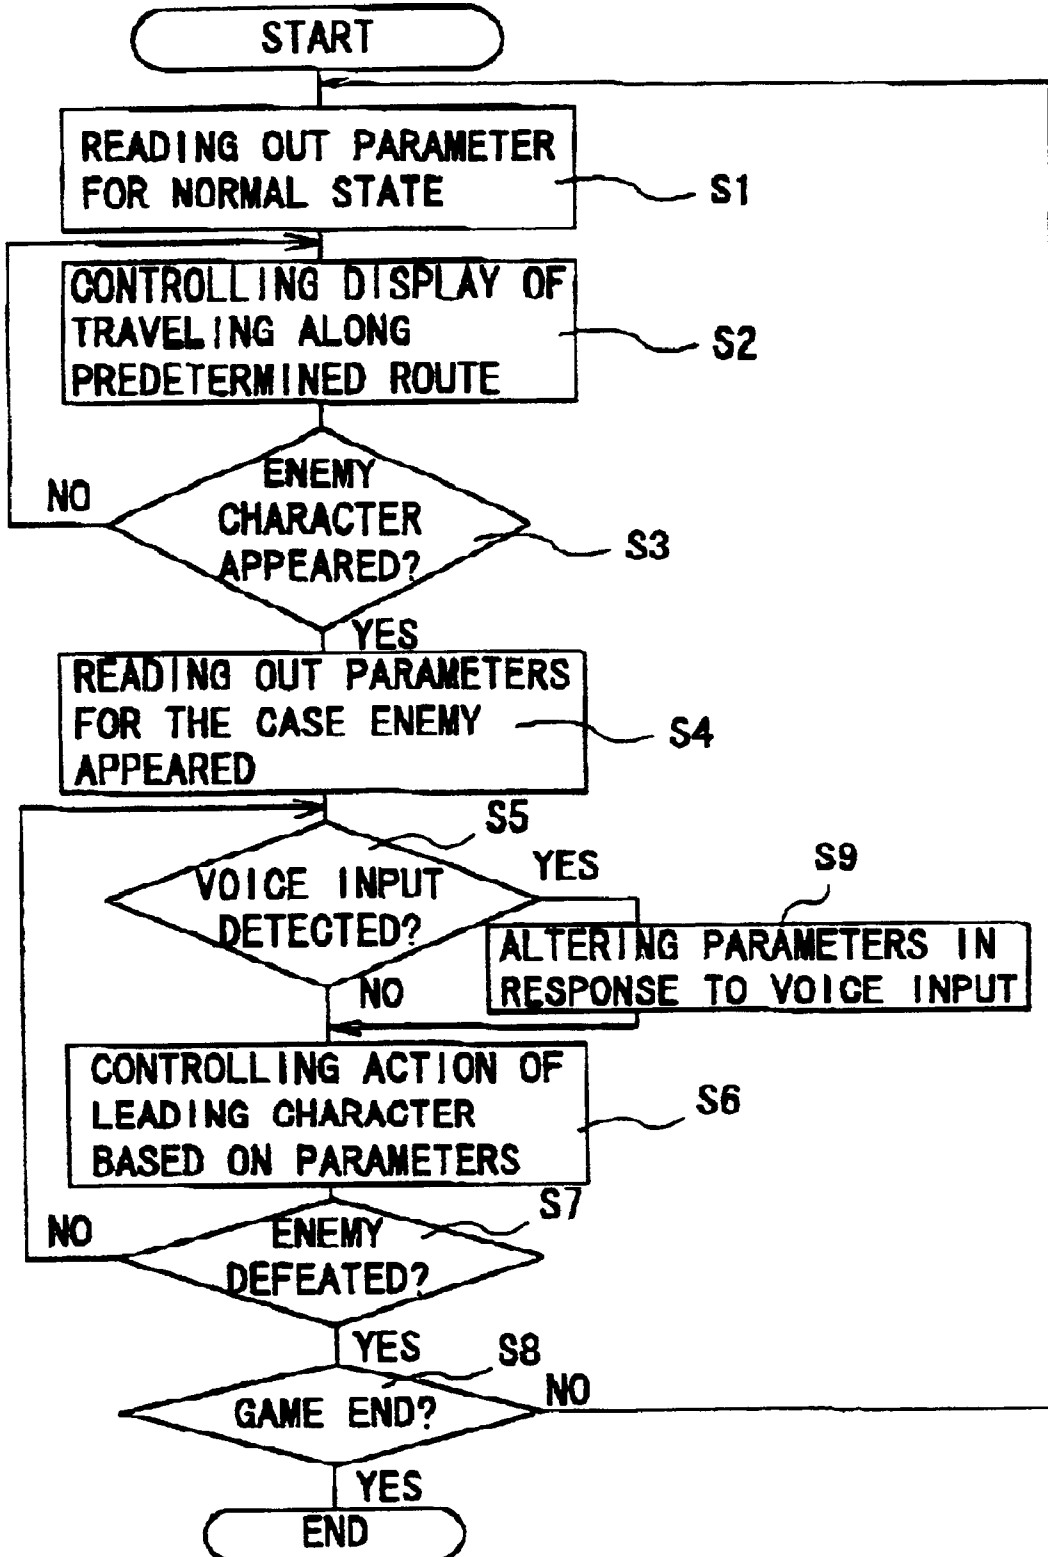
START

READING OUT PARAMETER FOR NORMAL STATE

S1

CONTROLLING DISPLAY OF TRAVELING ALONG PREDETERMINED ROUTE

S2

NO

ENEMY CHARACTER APPEARED?

S3

YES

READING OUT PARAMETERS FOR THE CASE ENEMY APPEARED

S4

S5

YES

S9

VOICE INPUT DETECTED?

ALTERING PARAMETERS IN RESPONSE TO VOICE INPUT

NO

CONTROLLING ACTION OF LEADING CHARACTER BASED ON PARAMETERS

S6

S7

NO

ENEMY DEFEATED?

YES

S8

NO

GAME END?

YES

END